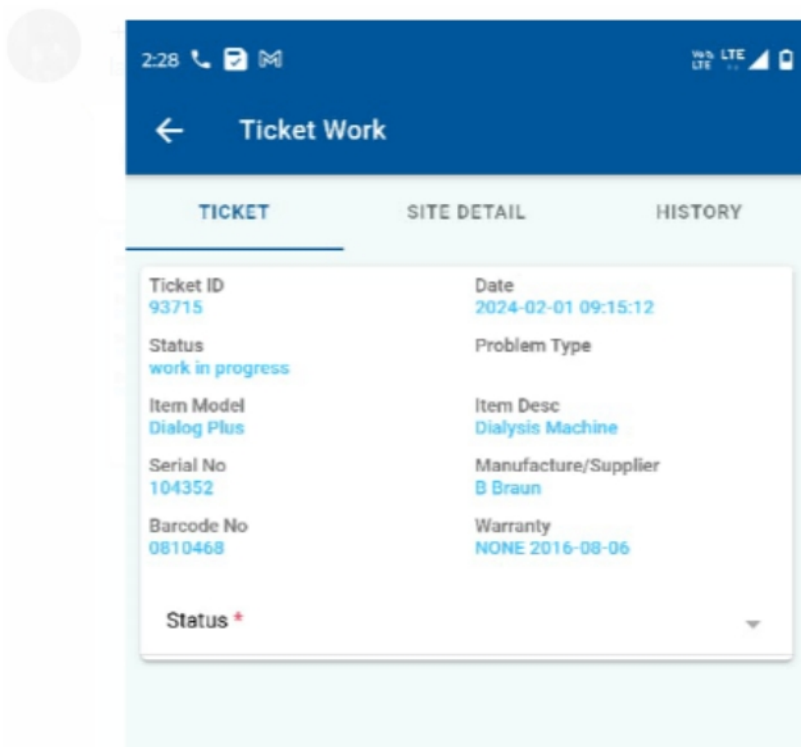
2:28

Ticket Work

TICKET
SITE DETAIL
HISTORY

Ticket ID
93715

Date
2024-02-01 09:15:12

Status
work in progress

Problem Type

Item Model
Dialog Plus

Item Desc
Dialysis Machine

Serial No
104352

Manufacture/Supplier
B Braun

Barcode No
0810468

Warranty
NONE 2016-08-06

Status *